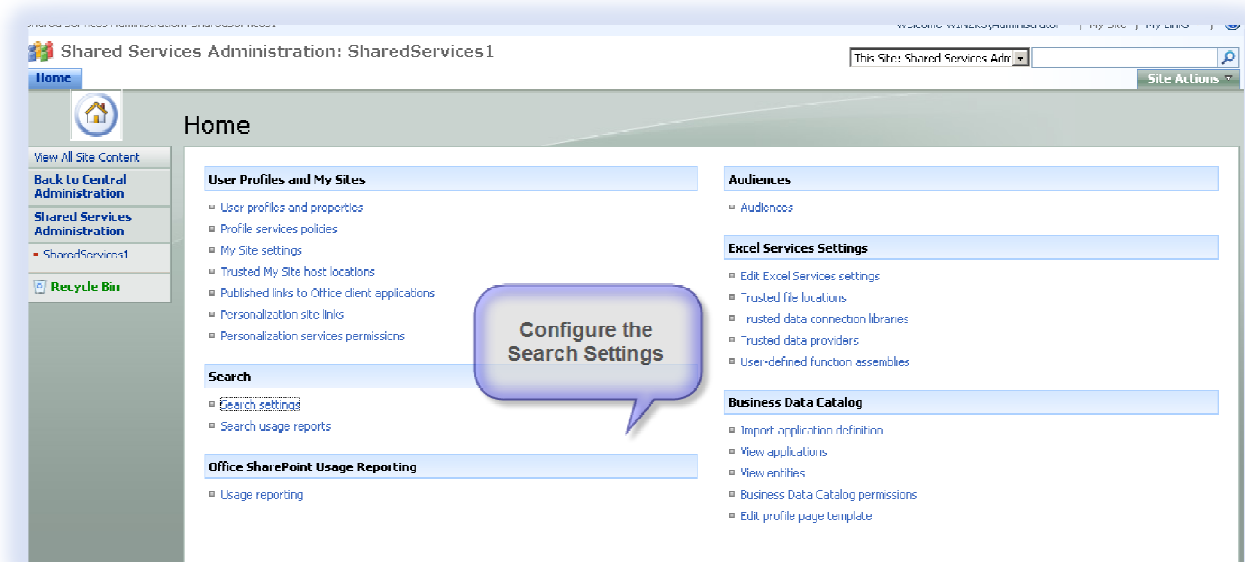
Shared Services Administration: SharedServices1

Welcome WIN2K8\Administrator | My Site | My Links |

Shared Services Administration: SharedServices1

This Site: Shared Services Adm

Home

Site Actions

Home

View All Site Content

Back to Central Administration

Shared Services Administration

SharedServices1

Recycle Bin

User Profiles and My Sites

User profiles and properties

Profile services policies

My Site settings

Trusted My Site host locations

Published links to Office client applications

Personalization site links

Personalization services permissions

Search

Search settings

Search usage reports

Office SharePoint Usage Reporting

Usage reporting

Configure the Search Settings

Audiences

Audiences

Excel Services Settings

Edit Excel Services settings

Trusted file locations

Trusted data connection libraries

Trusted data providers

User-defined function assemblies

Business Data Catalog

Import application definition

View applications

View entities

Business Data Catalog permissions

Edit profile page template